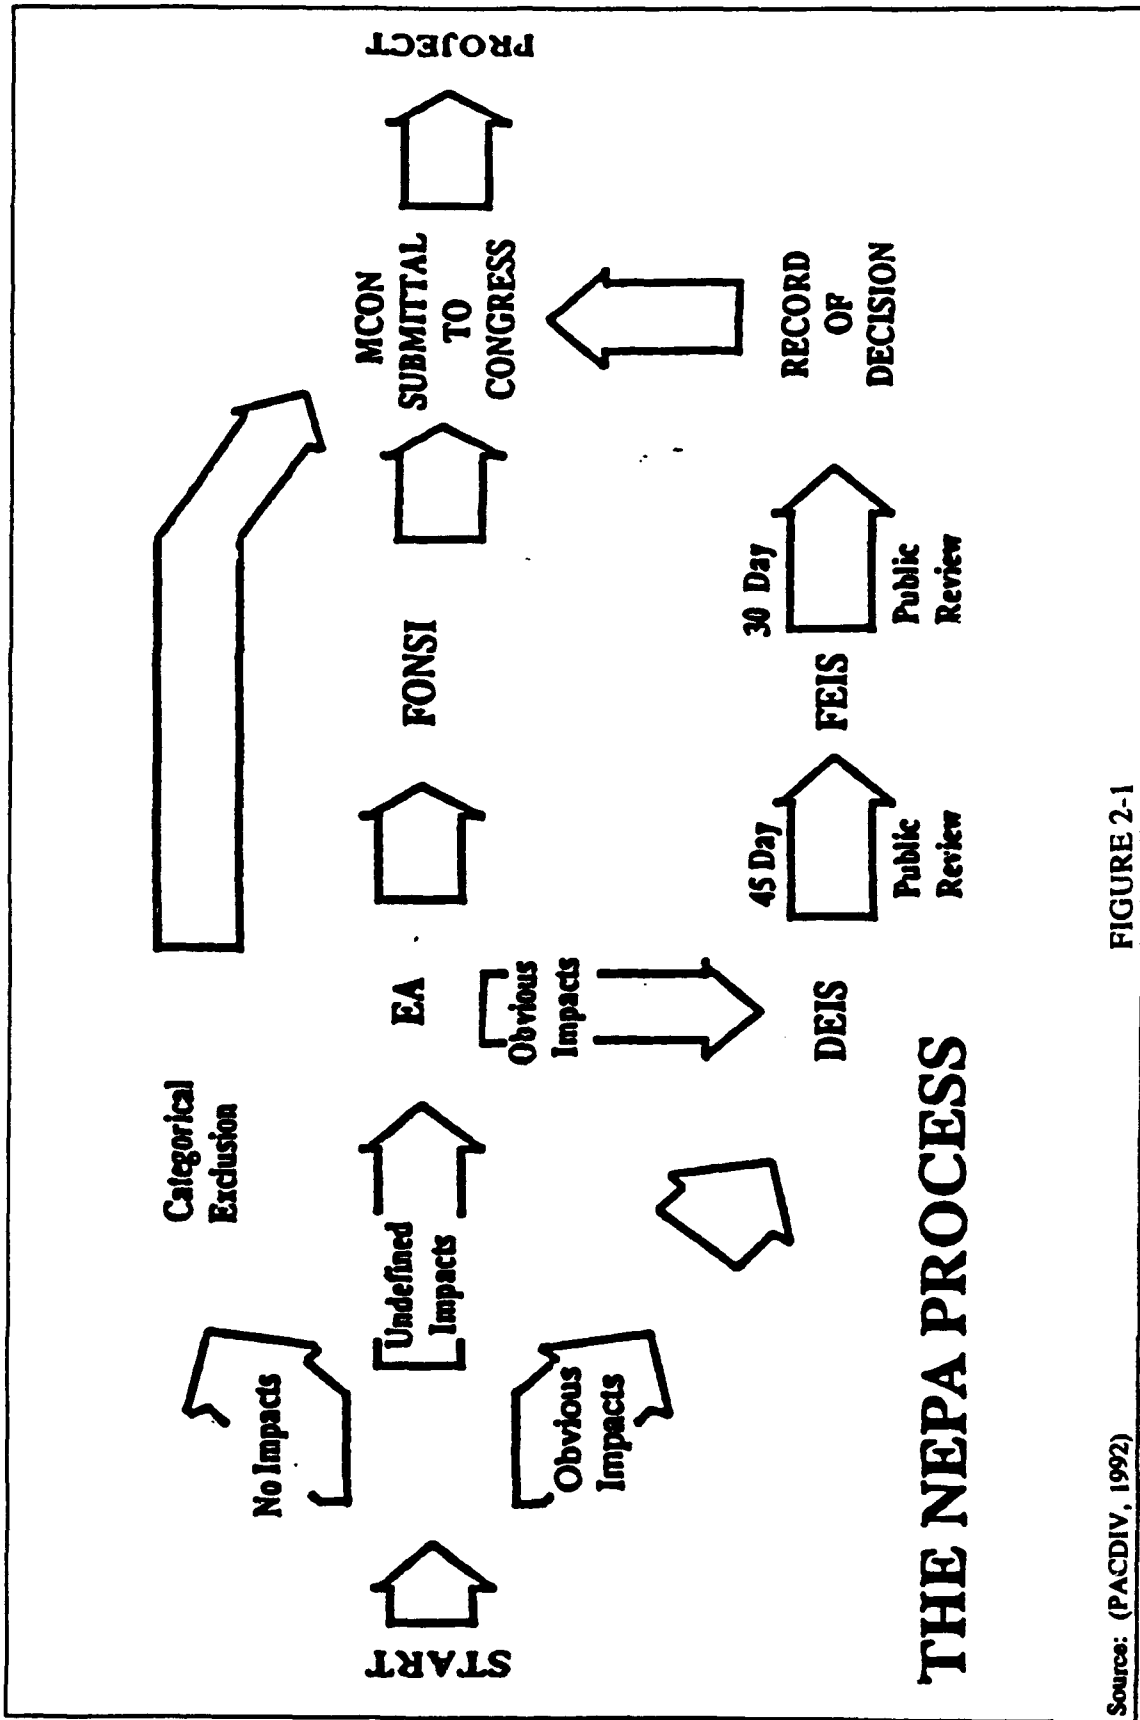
THE NEPA PROCESS

START

No Impacts

Undefined Impacts

Obvious Impacts

Categorical Exclusion

EA

Obvious Impacts

DEIS

45 Day Public Review

FONSI

FEIS

30 Day Public Review

MCON SUBMITTAL TO CONGRESS

RECORD OF DECISION

PROJECT

FIGURE 2-1

Source: (PACDIV, 1992)